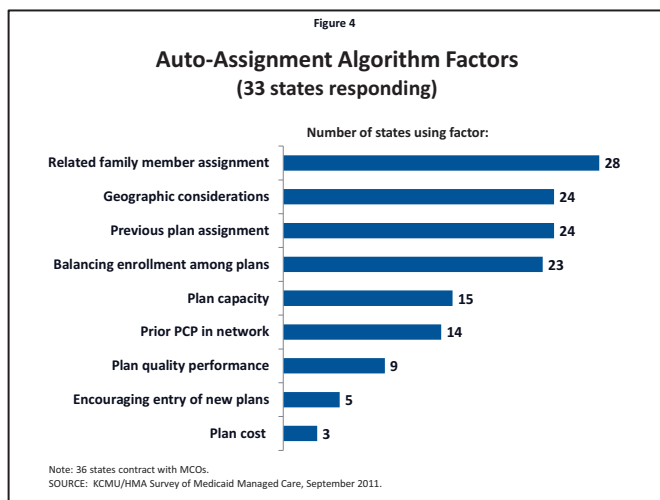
Figure 4

Auto-Assignment Algorithm Factors
(33 states responding)

Number of states using factor:

| Factor | Number |
|---|---|
| Related family member assignment | 28 |
| Geographic considerations | 24 |
| Previous plan assignment | 24 |
| Balancing enrollment among plans | 23 |
| Plan capacity | 15 |
| Prior PCP in network | 14 |
| Plan quality performance | 9 |
| Encouraging entry of new plans | 5 |
| Plan cost | 3 |

Note: 36 states contract with MCOs.
SOURCE: KCMU/HMA Survey of Medicaid Managed Care, September 2011.